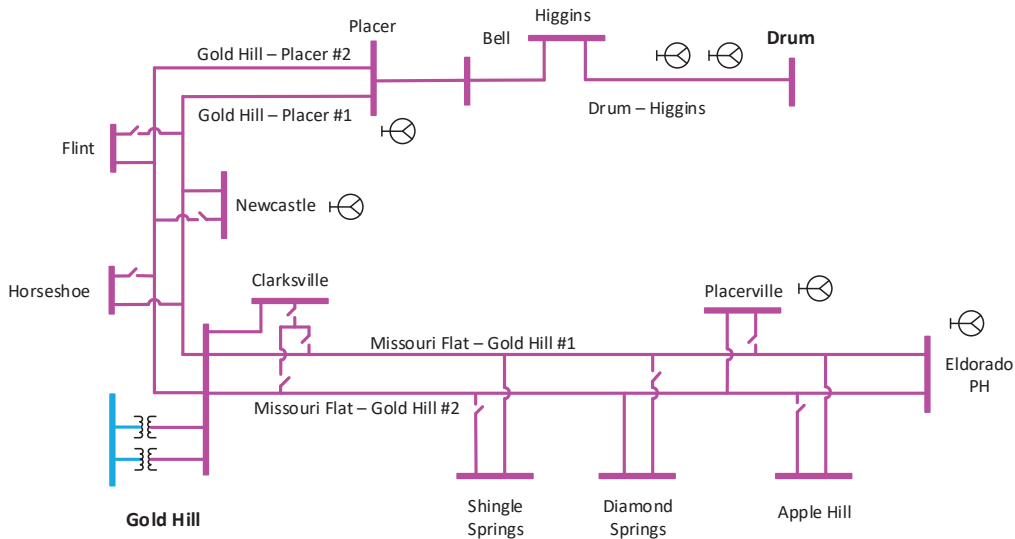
Placer

Higgins

Bell

Drum

Gold Hill – Placer #2

Gold Hill – Placer #1

Drum – Higgins

Flint

Newcastle

Horseshoe

Clarksville

Placerville

Missouri Flat – Gold Hill #1

Eldorado PH

Missouri Flat – Gold Hill #2

Gold Hill

Shingle Springs

Diamond Springs

Apple Hill